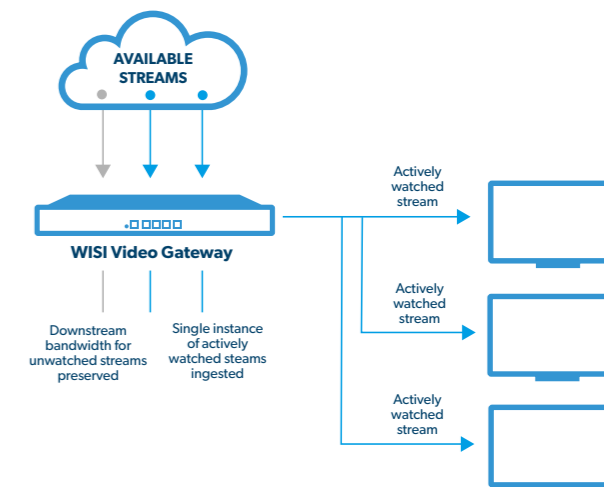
AVAILABLE STREAMS

WISI Video Gateway

Downstream bandwidth for unwatched streams preserved

Single instance of actively watched steams ingested

Actively watched stream

Actively watched stream

Actively watched stream